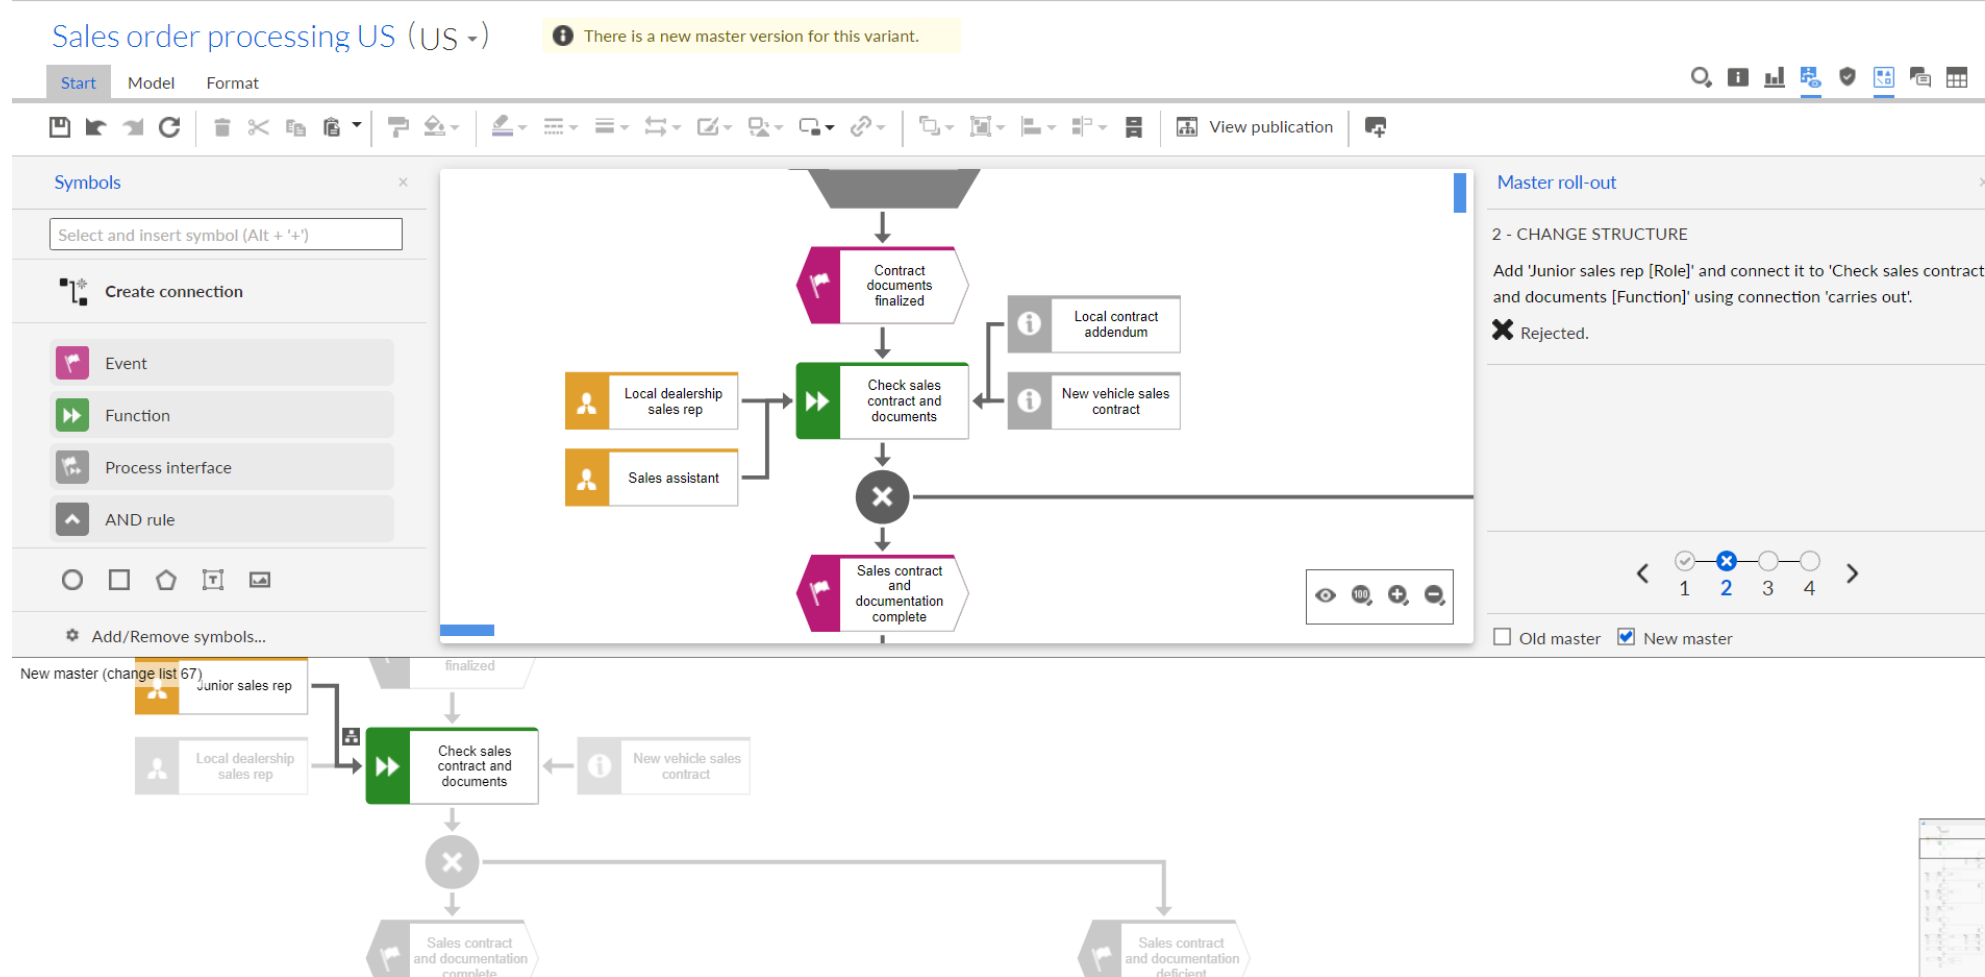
Sales order processing US (US ▾)

There is a new master version for this variant.

Start Model Format

View publication

Symbols ×

Select and insert symbol (Alt + '+')

Create connection

Event

Function

Process interface

AND rule

Add/Remove symbols...

Contract documents finalized

Local contract addendum

Local dealership sales rep

Check sales contract and documents

New vehicle sales contract

Sales assistant

Sales contract and documentation complete

Master roll-out

2 - CHANGE STRUCTURE

Add 'Junior sales rep [Role]' and connect it to 'Check sales contract and documents [Function]' using connection 'carries out'.

Rejected.

1 2 3 4

Old master New master

New master (change list 67)

finalized

Junior sales rep

Check sales contract and documents

Local dealership sales rep

New vehicle sales contract

Sales contract and documentation complete

Sales contract and documentation deficient